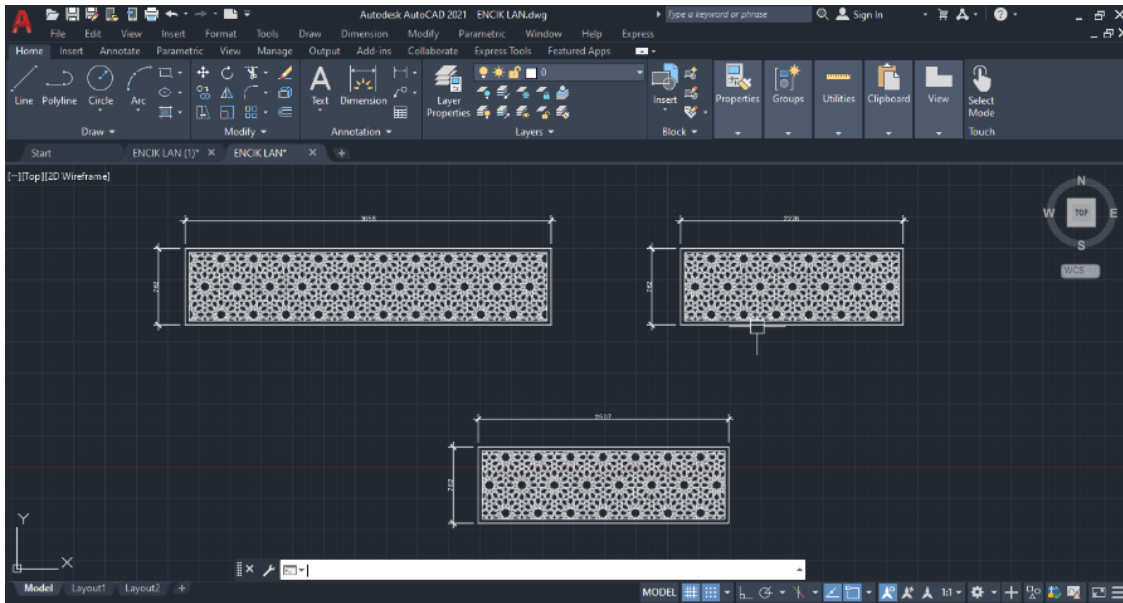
Autodesk AutoCAD 2021 ENCIK LAN.dwg

Type a keyword or phrase

Sign In

File Edit View Insert Format Tools Draw Dimension Modify Parametric Window Help Express

Home Insert Annotate Parametric View Manage Output Add-ins Collaborate Express Tools Featured Apps

Line Polyline Circle Arc

Draw

Modify

Text Dimension

Annotation

Layer Properties

0

Layers

Insert

Block

Properties Groups Utilities Clipboard View Select Mode

Touch

Start ENCIK LAN (1)* ENCIK LAN*

[−][Top][2D Wireframe]

N

W TOP E

S

WCS

Y

X

Model Layout1 Layout2

MODEL